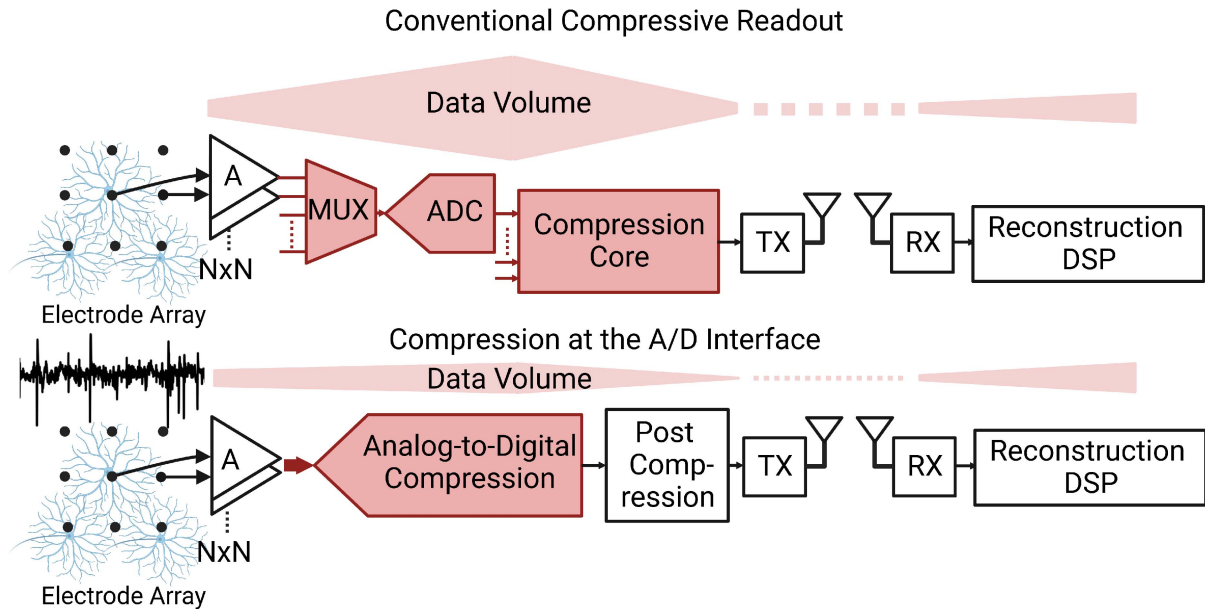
Conventional Compressive Readout

Data Volume

A

NxN

MUX

ADC

Compression Core

TX

RX

Reconstruction DSP

Electrode Array

Compression at the A/D Interface

Data Volume

A

NxN

Analog-to-Digital Compression

Post Compression

TX

RX

Reconstruction DSP

Electrode Array